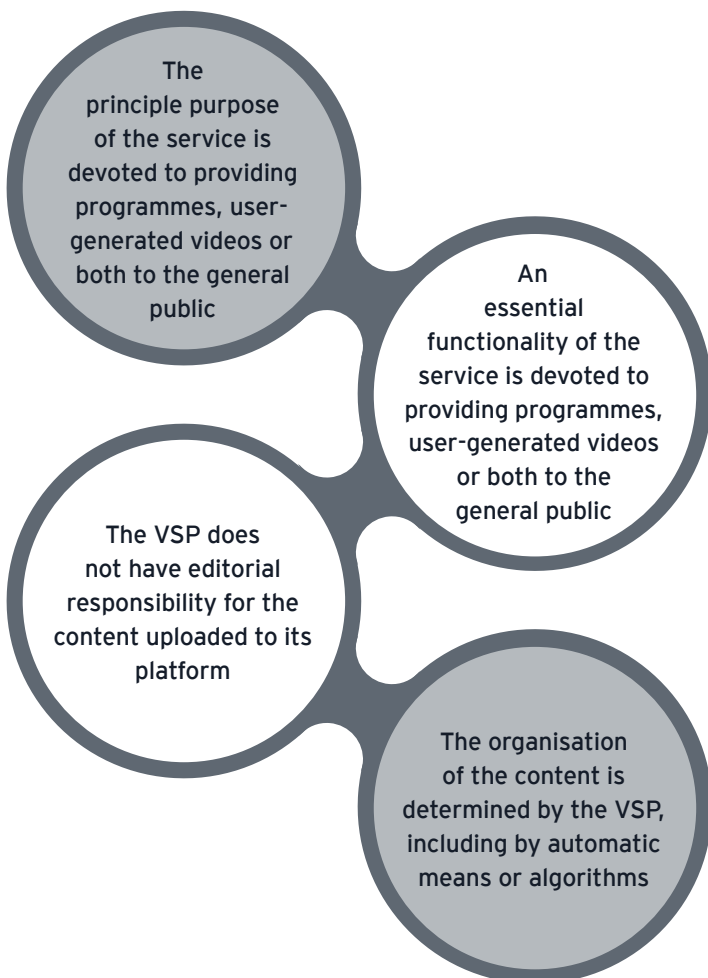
The principle purpose of the service is devoted to providing programmes, user-generated videos or both to the general public

An essential functionality of the service is devoted to providing programmes, user-generated videos or both to the general public

The VSP does not have editorial responsibility for the content uploaded to its platform

The organisation of the content is determined by the VSP, including by automatic means or algorithms